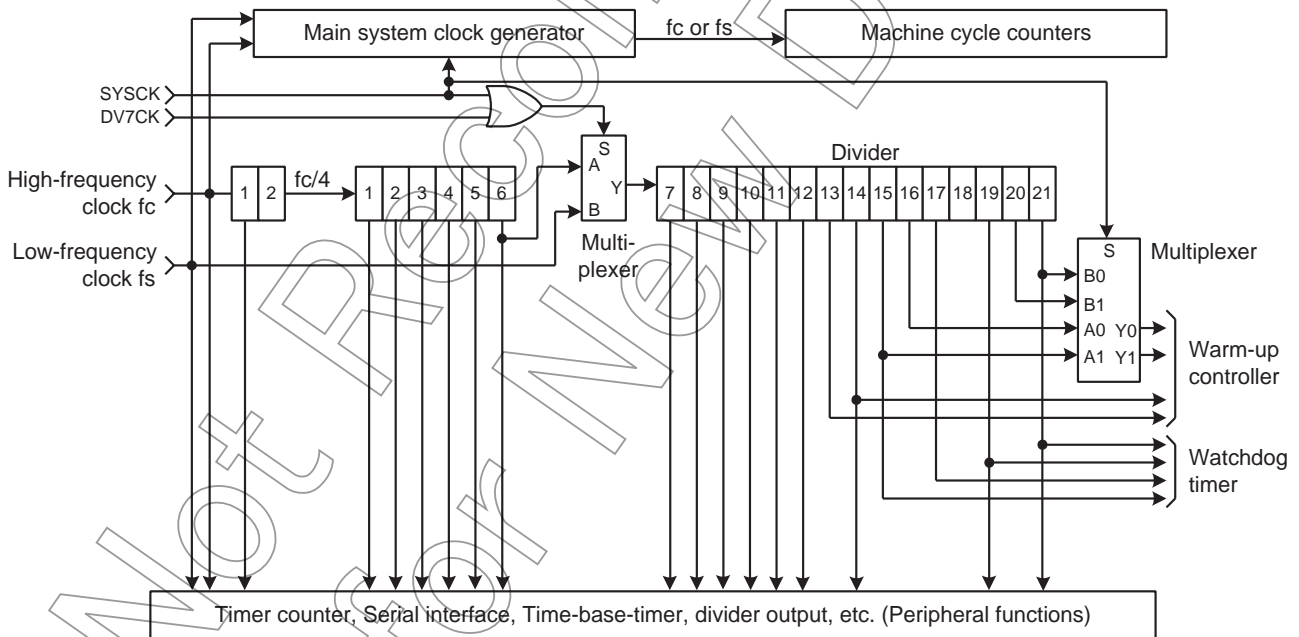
Main system clock generator

fc or fs

Machine cycle counters

SYSCK

DV7CK

High-frequency clock fc

1 2

fc/4

1 2 3 4 5 6

S

A

Y

B

Multi-plexer

Divider

7 8 9 10 11 12 13 14 15 16 17 18 19 20 21

Low-frequency clock fs

S

Multiplexer

B0

B1

A0 Y0

A1 Y1

Warm-up controller

Watchdog timer

Timer counter, Serial interface, Time-base-timer, divider output, etc. (Peripheral functions)

Not Recommended for New Design